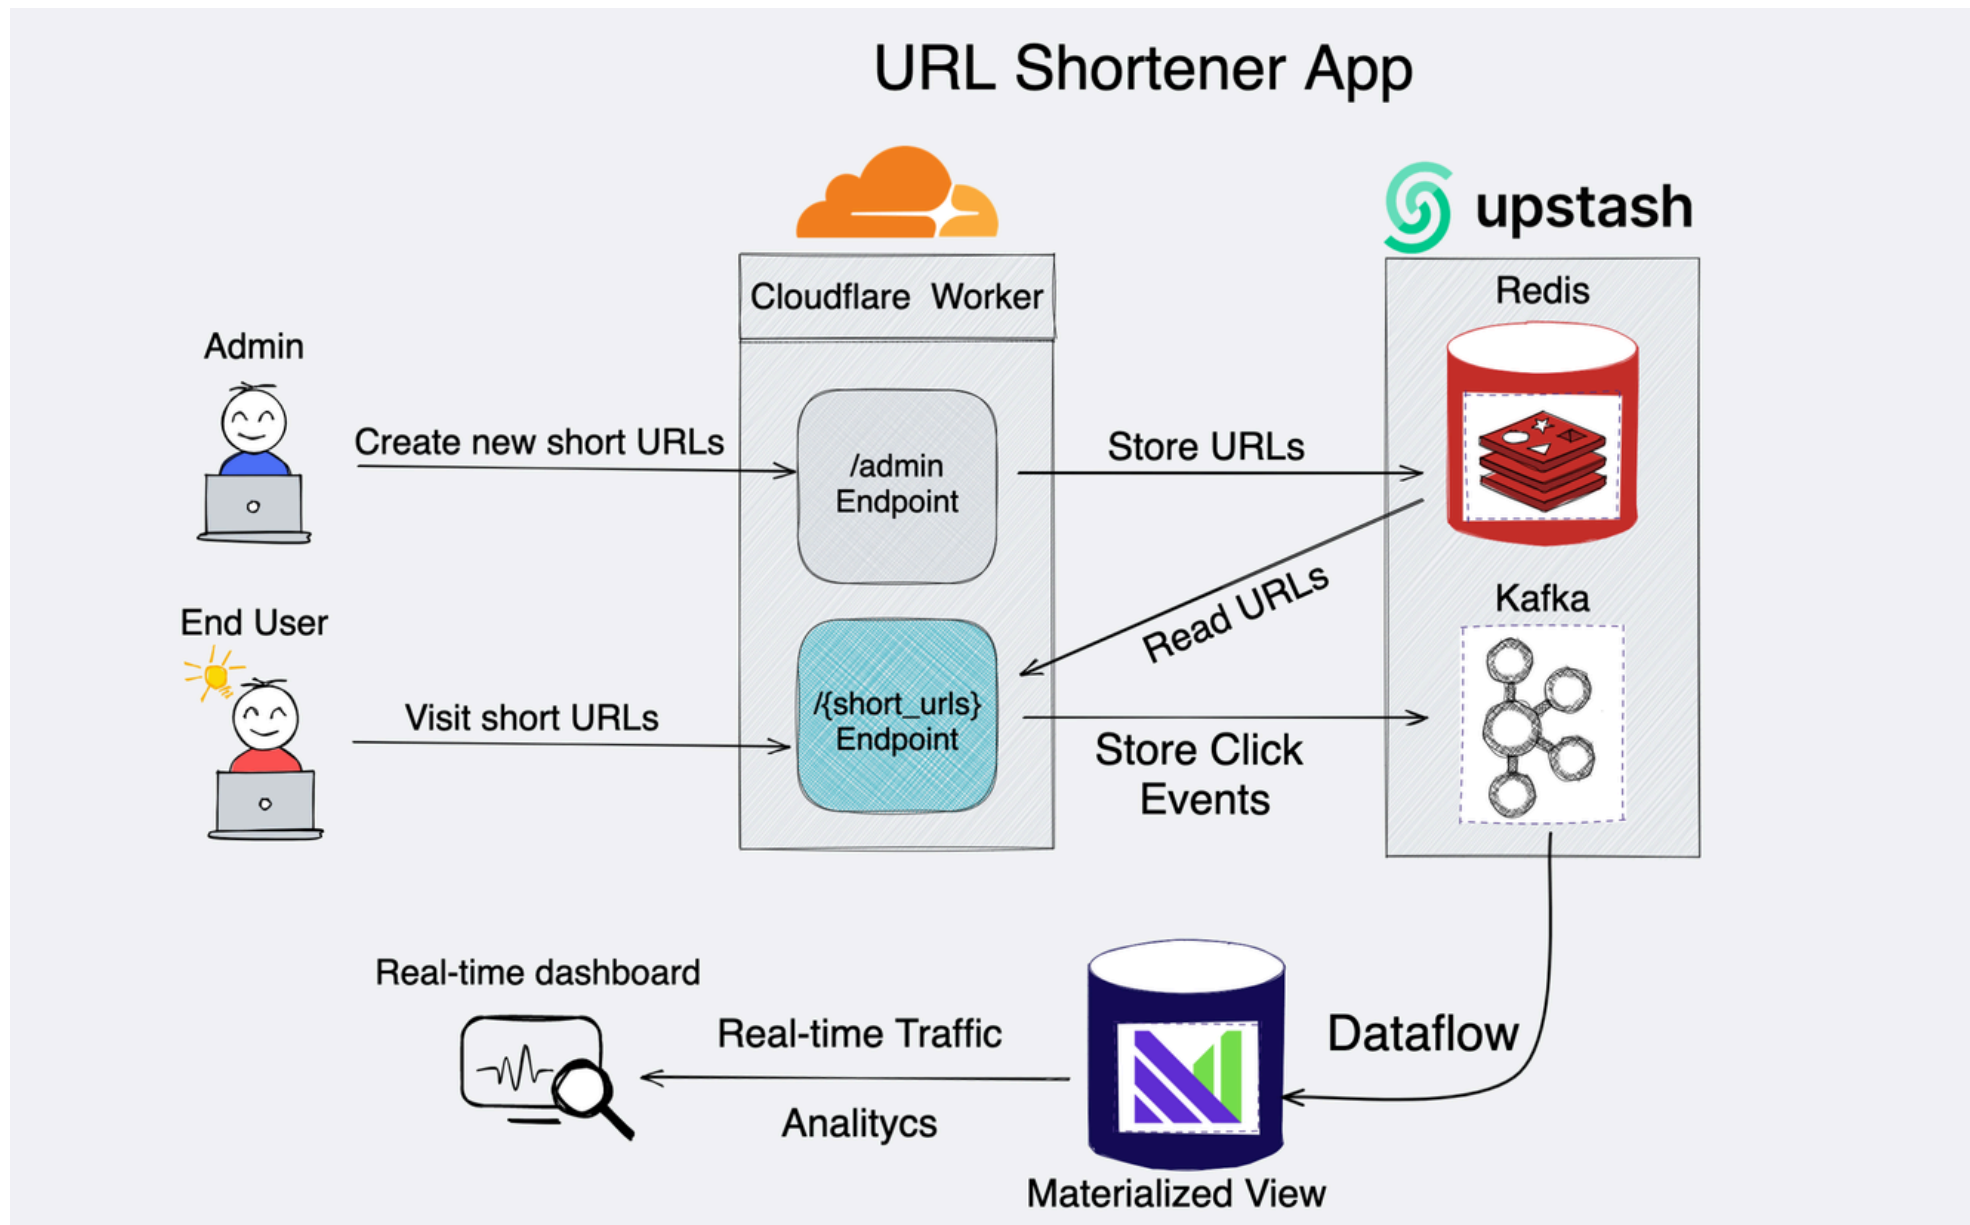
URL Shortener App

upstash

Cloudflare Worker

Redis

Admin

Create new short URLs

/admin Endpoint

Store URLs

Read URLs

Kafka

End User

Visit short URLs

/{short_urls} Endpoint

Store Click Events

Real-time dashboard

Real-time Traffic

Dataflow

Analitycs

Materialized View